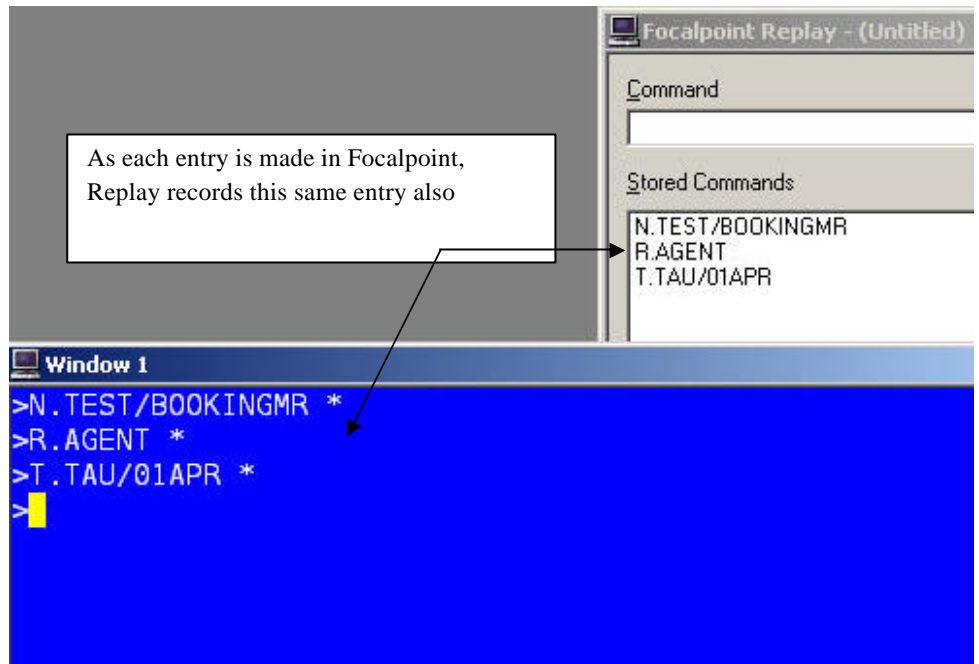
Focalpoint Replay - (Untitled)

Command

Stored Commands

N.TEST/BOOKINGMR
R.AGENT
T.TAU/01APR

As each entry is made in Focalpoint, Replay records this same entry also

Window 1

>N.TEST/BOOKINGMR *
>R.AGENT *
>T.TAU/01APR *
>